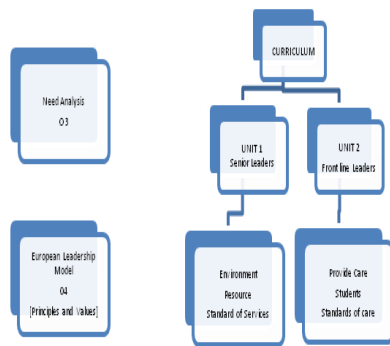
Need Analysis
O 3

European Leadership Model
O4
[Principles and Values]

CURRICULUM

UNIT 1
Senior Leaders

UNIT 2
Front line Leaders

Environment
Resource
Standard of Services

Provide Care
Students
Standards of care